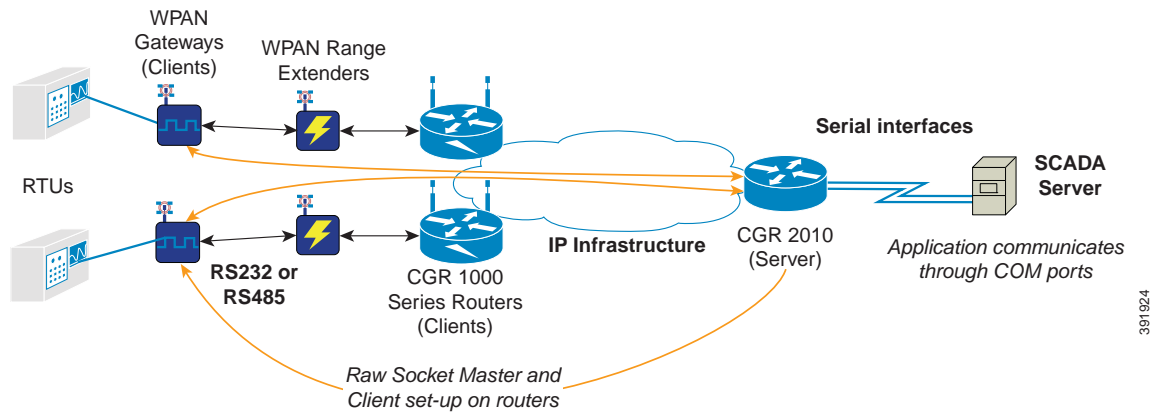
WPAN Gateways (Clients)

WPAN Range Extenders

Serial interfaces

SCADA Server

RTUs

IP Infrastructure

CGR 2010 (Server)

Application communicates through COM ports

RS232 or RS485

CGR 1000 Series Routers (Clients)

Raw Socket Master and Client set-up on routers

391924